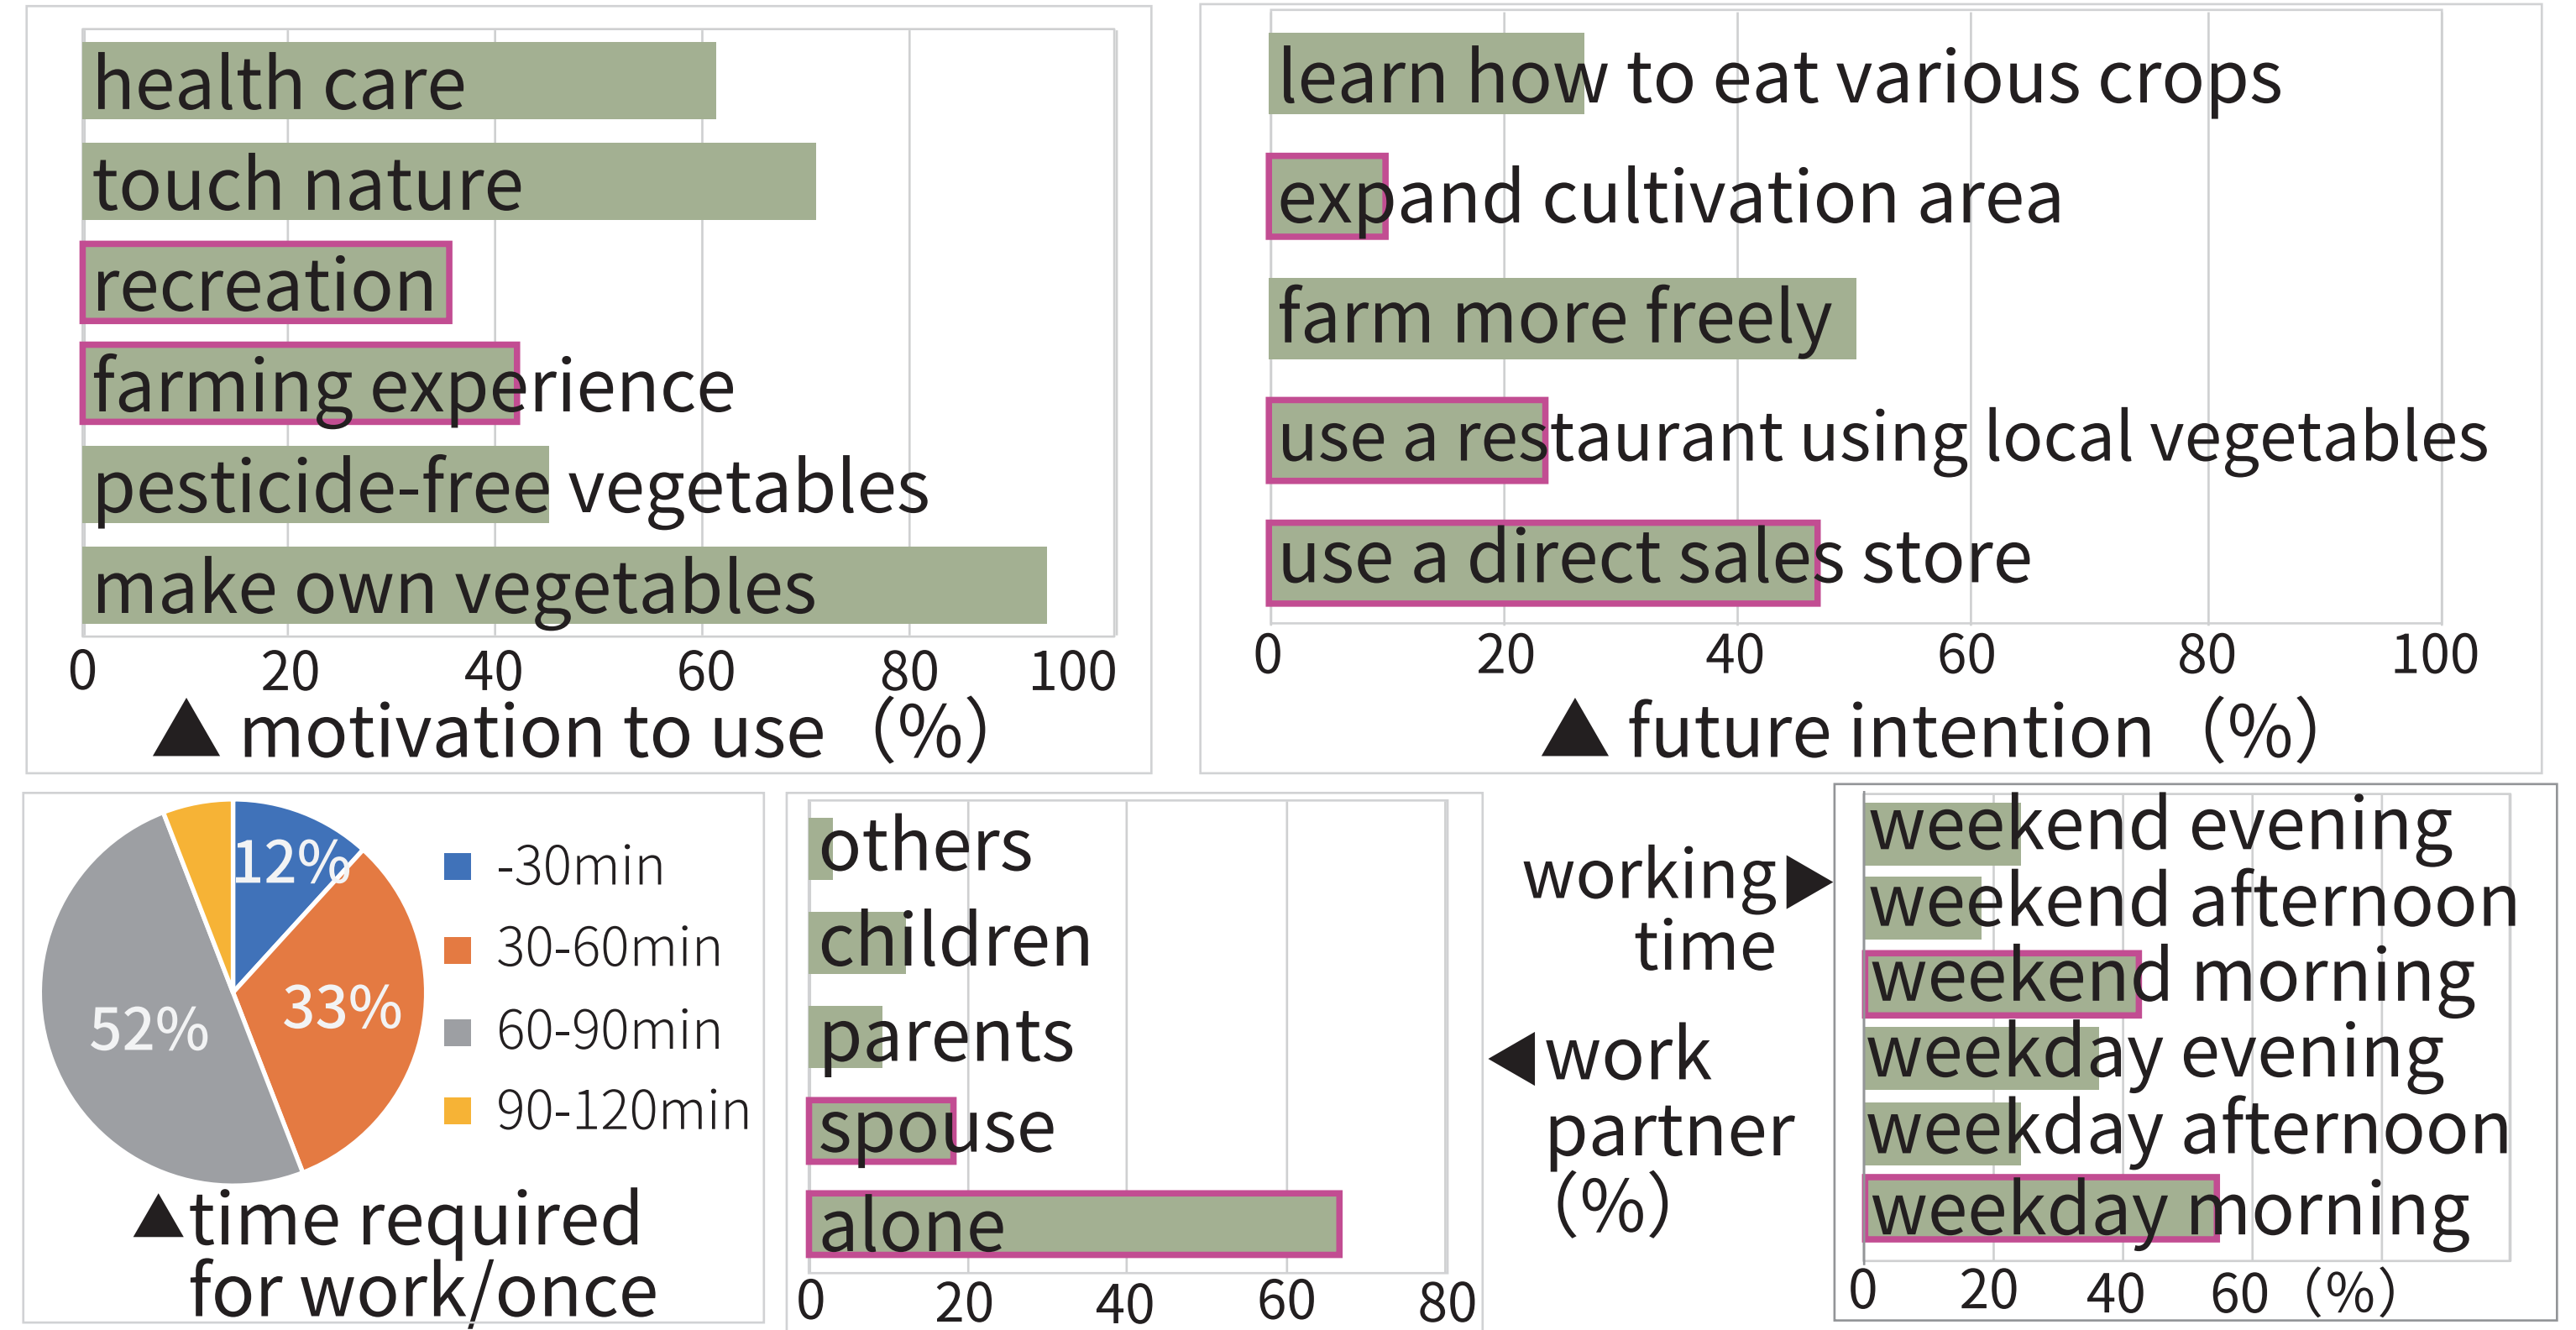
health care
touch nature
recreation
farming experience
pesticide-free vegetables
make own vegetables
0 20 40 60 80 100
▲ motivation to use (%)

learn how to eat various crops
expand cultivation area
farm more freely
use a restaurant using local vegetables
use a direct sales store
0 20 40 60 80 100
▲ future intention (%)

12%
33%
52%
-30min
30-60min
60-90min
90-120min
▲time required for work/once

others
children
parents
spouse
alone
0 20 40 60 80
◀work partner (%)

working time ▶
weekend evening
weekend afternoon
weekend morning
weekday evening
weekday afternoon
weekday morning
0 20 40 60 (%)